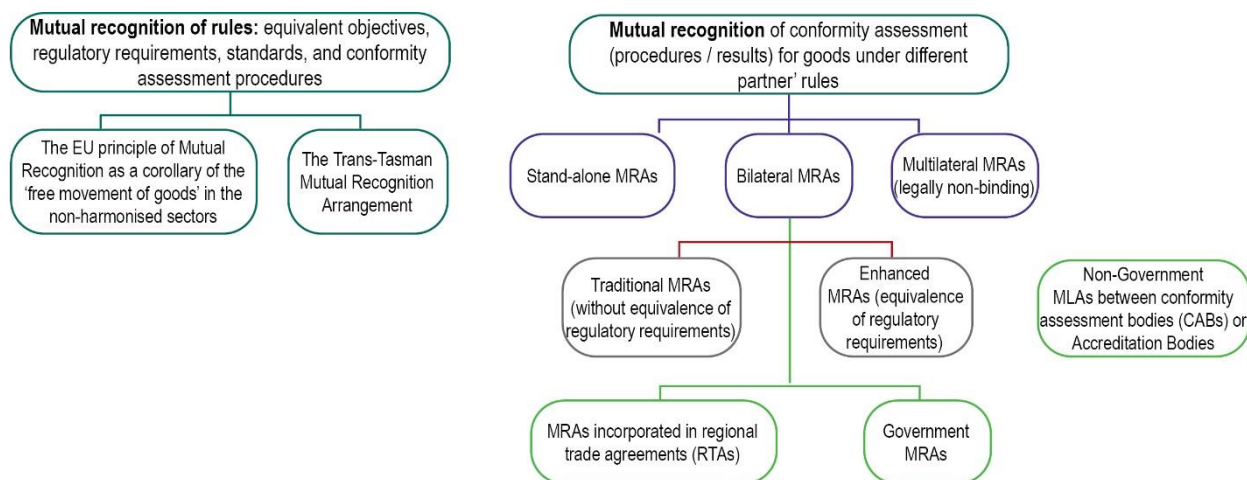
**Mutual recognition of rules:** equivalent objectives, regulatory requirements, standards, and conformity assessment procedures

The EU principle of Mutual Recognition as a corollary of the 'free movement of goods' in the non-harmonised sectors

The Trans-Tasman Mutual Recognition Arrangement

**Mutual recognition** of conformity assessment (procedures / results) for goods under different partner' rules

Stand-alone MRAs

Bilateral MRAs

Multilateral MRAs (legally non-binding)

Traditional MRAs (without equivalence of regulatory requirements)

Enhanced MRAs (equivalence of regulatory requirements)

Non-Government MLAs between conformity assessment bodies (CABs) or Accreditation Bodies

MRAs incorporated in regional trade agreements (RTAs)

Government MRAs